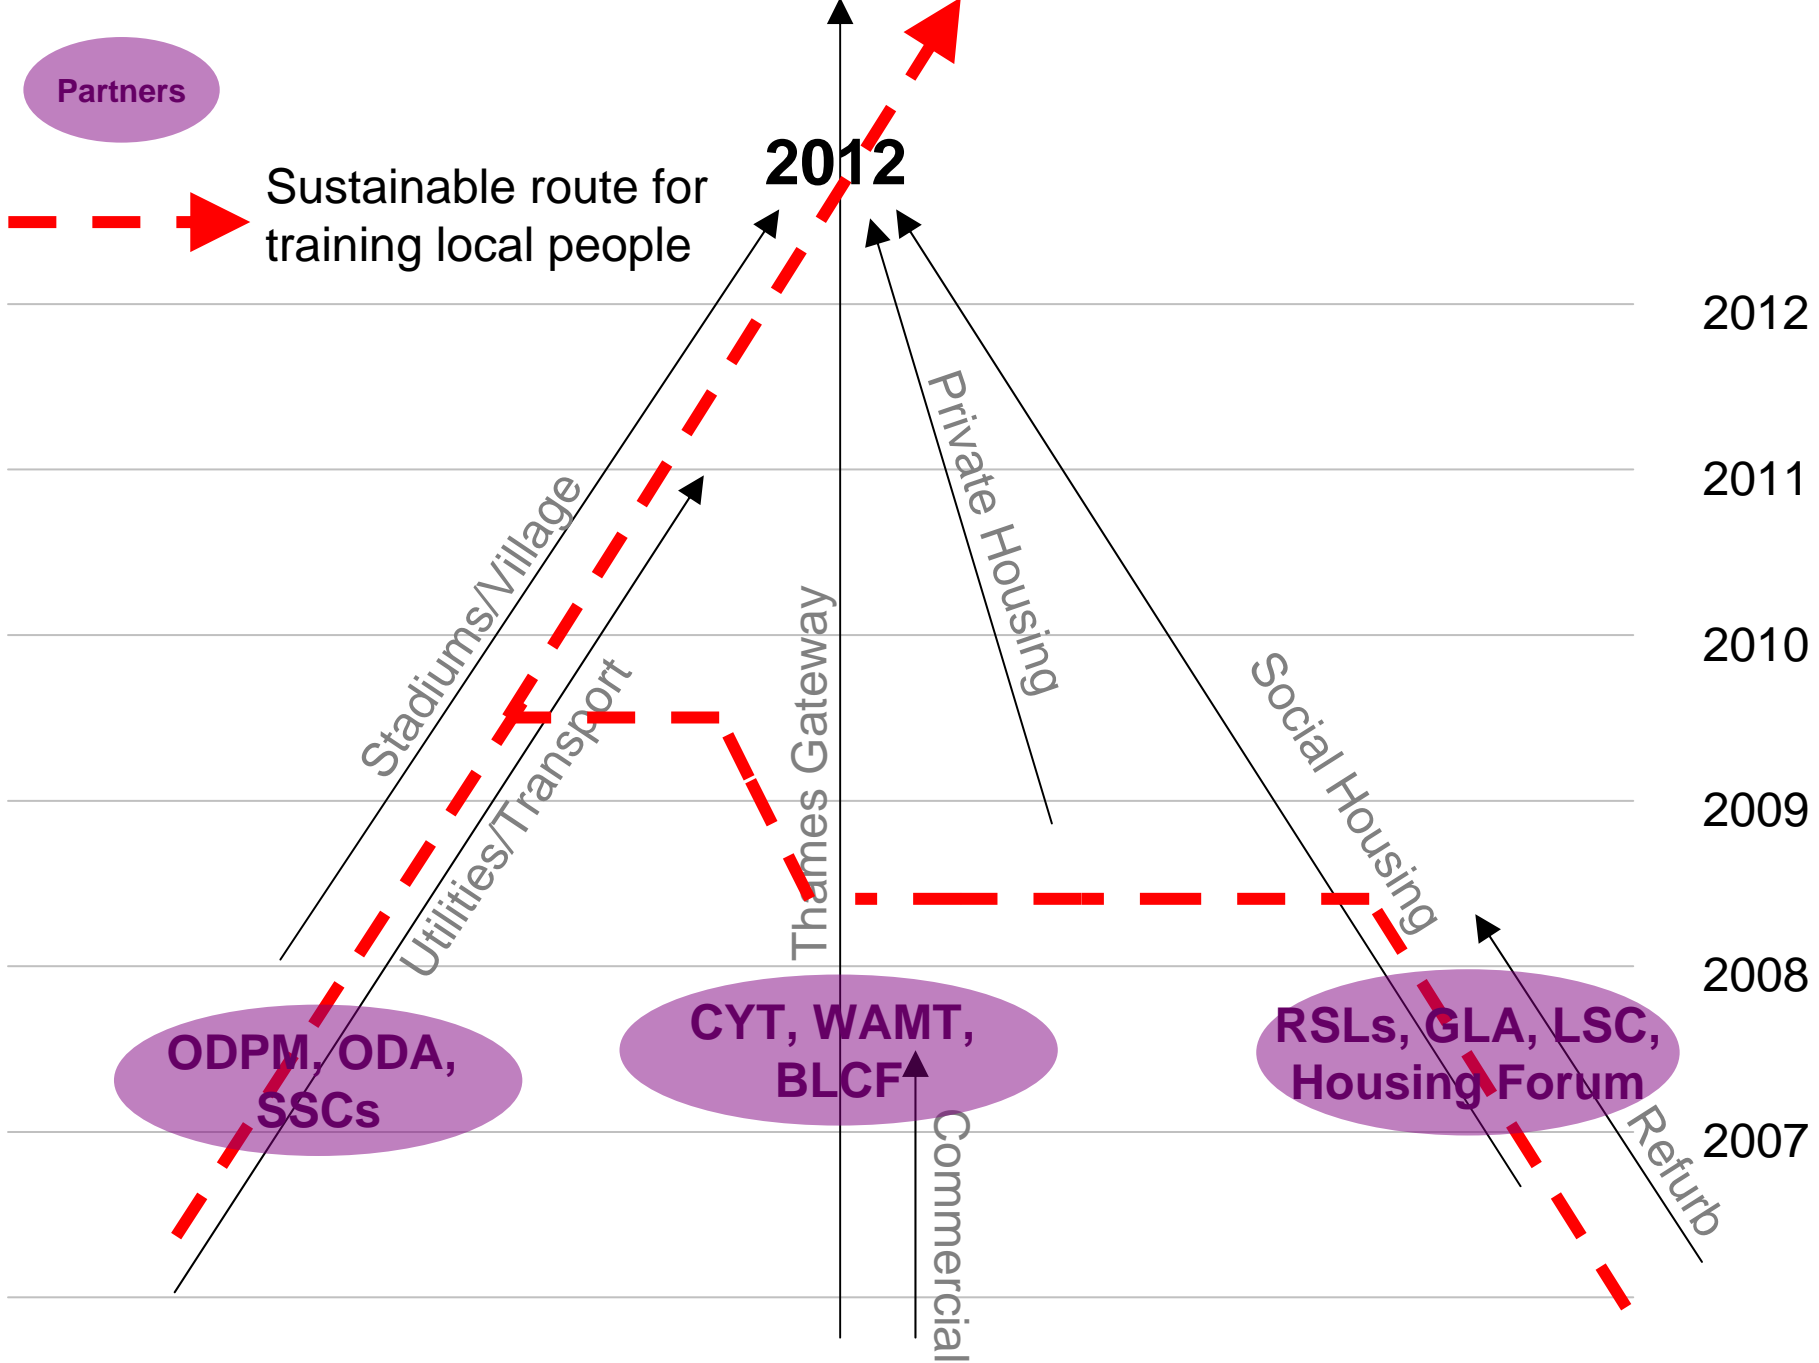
Partners

Sustainable route for training local people

2012

2012
2011
2010
2009
2008
2007

Stadiums/Village
Utilities/Transport
Thames Gateway
Private Housing
Social Housing
Refurb
Commercial

ODPM, ODA, SSCs

CYT, WAMT, BLCF

RSLs, GLA, LSC, Housing Forum